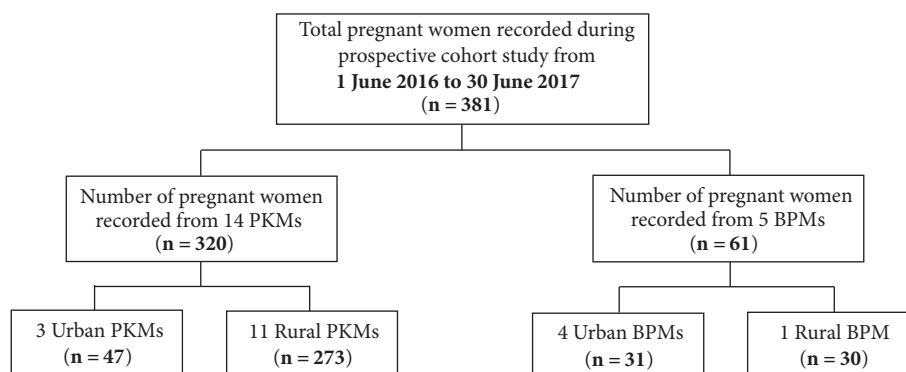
Total pregnant women recorded during prospective cohort study from
**1 June 2016 to 30 June 2017**
(**n = 381**)

Number of pregnant women recorded from 14 PKMs
(**n = 320**)

Number of pregnant women recorded from 5 BPMs
(**n = 61**)

3 Urban PKMs
(**n = 47**)

11 Rural PKMs
(**n = 273**)

4 Urban BPMs
(**n = 31**)

1 Rural BPM
(**n = 30**)